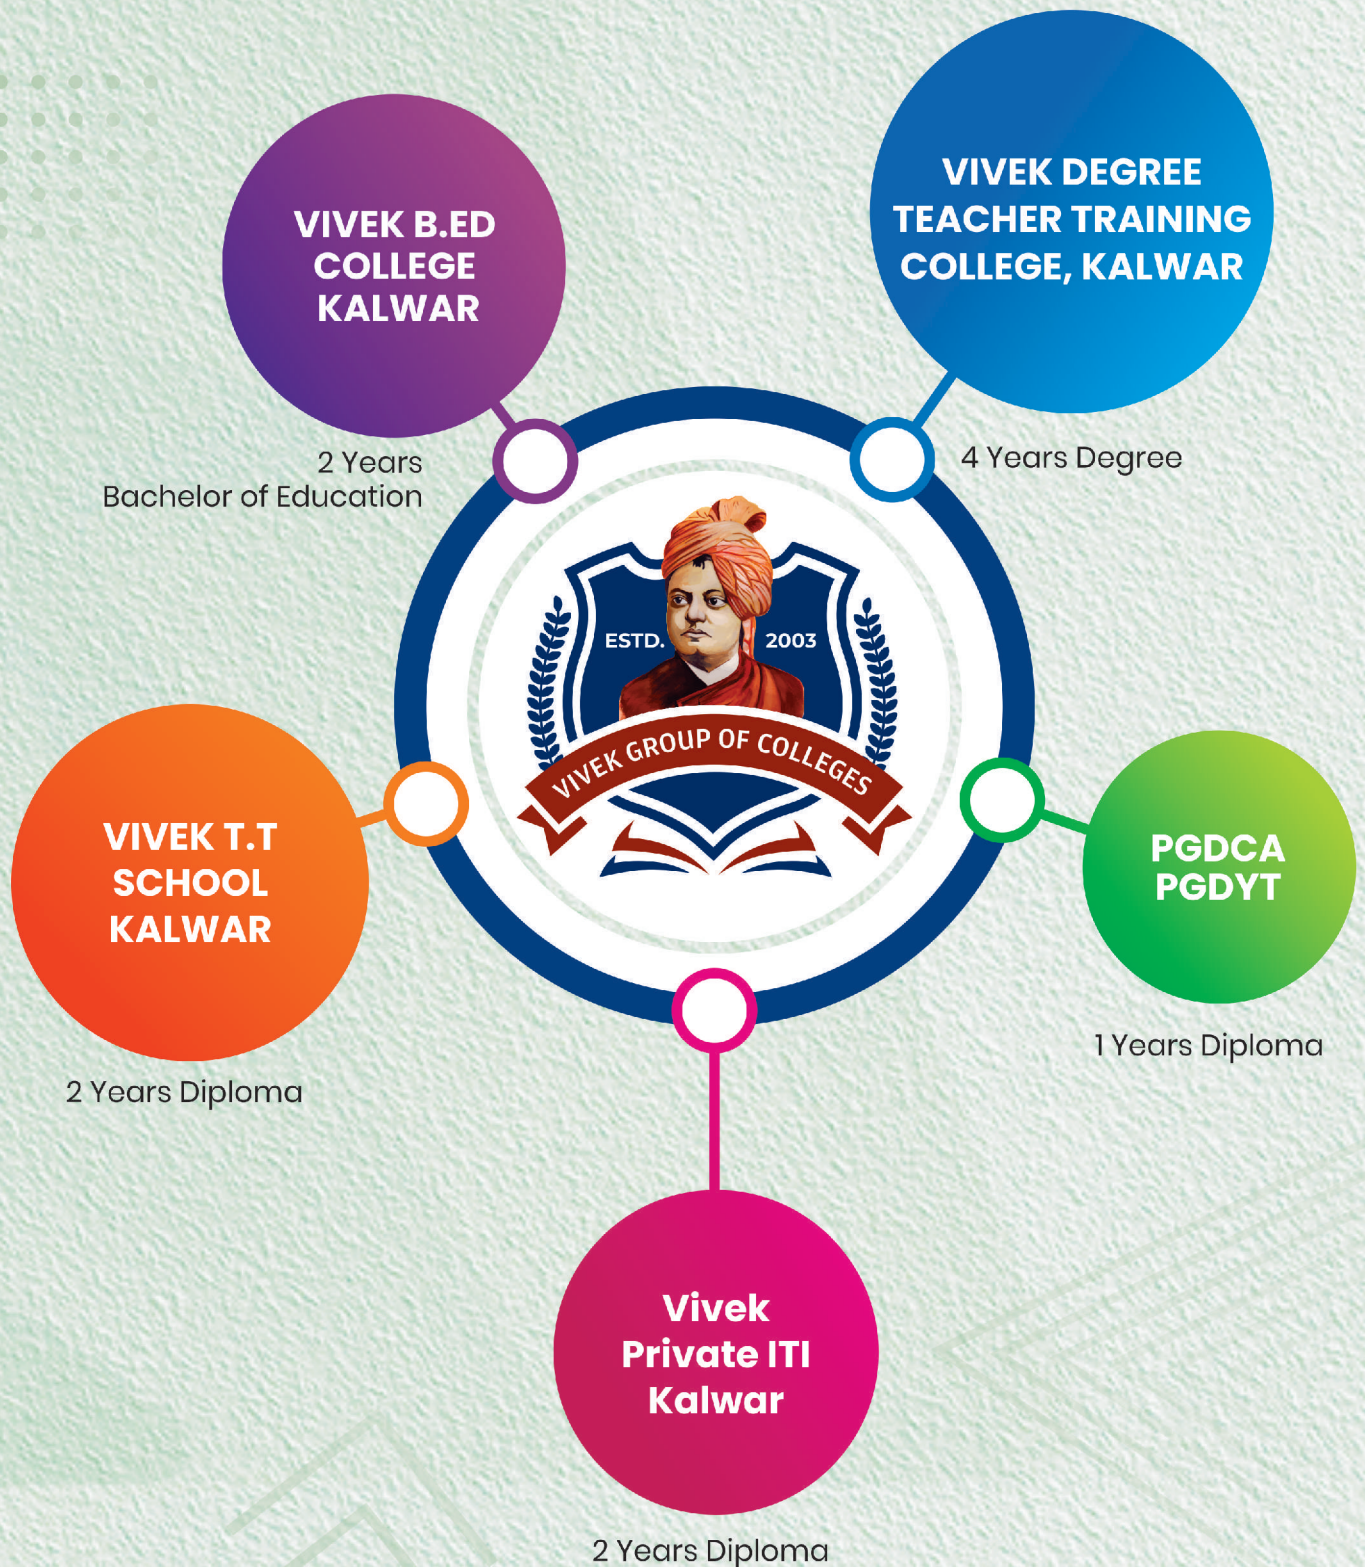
VIVEK B.ED COLLEGE KALWAR

2 Years
Bachelor of Education

VIVEK DEGREE TEACHER TRAINING COLLEGE, KALWAR

4 Years Degree

ESTD. 2003

VIVEK GROUP OF COLLEGES

VIVEK T.T SCHOOL KALWAR

2 Years Diploma

PGDCA
PGDYT

1 Years Diploma

Vivek Private ITI Kalwar

2 Years Diploma